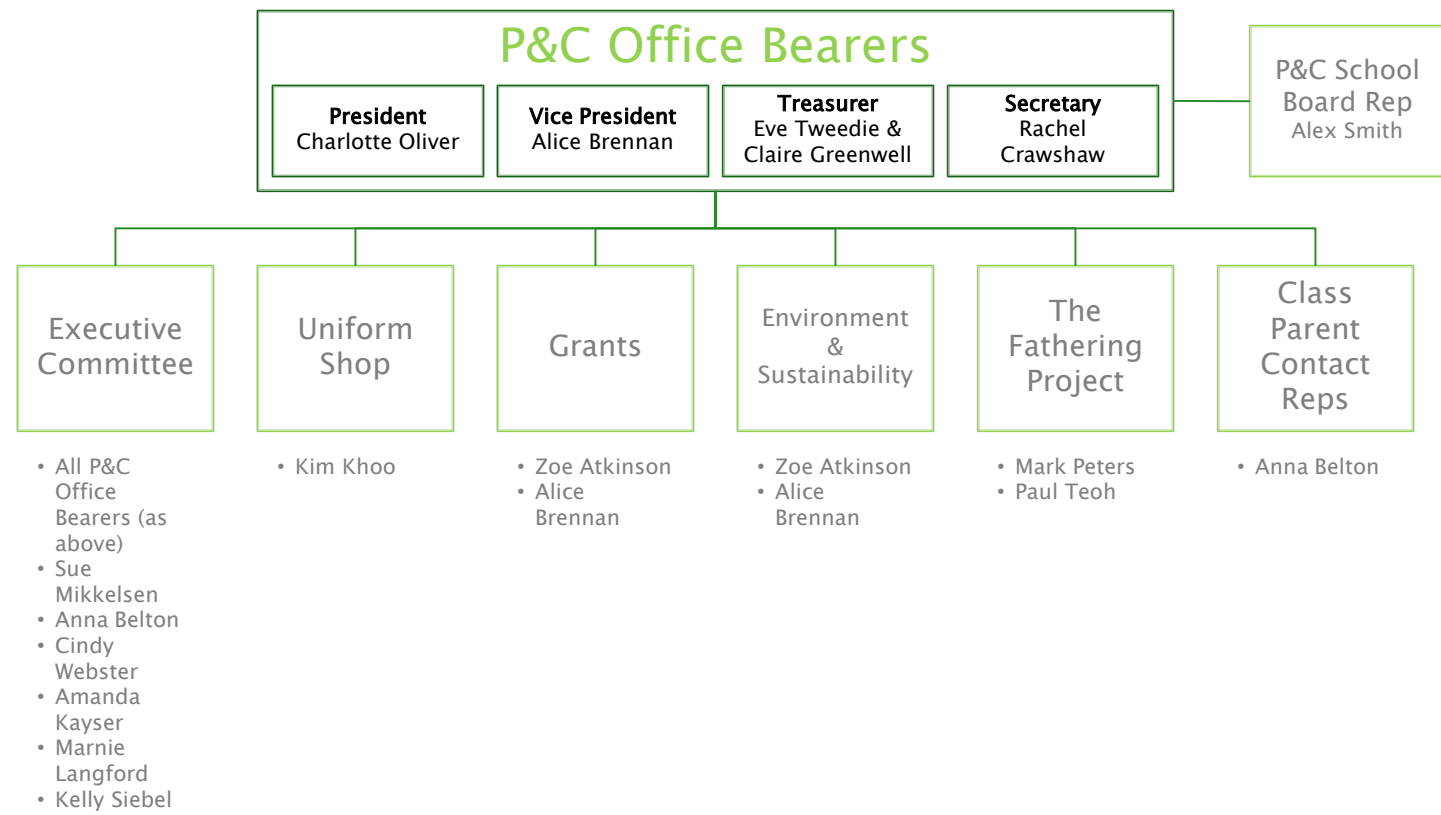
P&C Office Bearers

President
Charlotte Oliver

Vice President
Alice Brennan

Treasurer
Eve Tweedie & Claire Greenwell

Secretary
Rachel Crawshaw

P&C School Board Rep
Alex Smith

Executive Committee
• All P&C Office Bearers (as above)
• Sue Mikkelsen
• Anna Belton
• Cindy Webster
• Amanda Kayser
• Marnie Langford
• Kelly Siebel

Uniform Shop
• Kim Khoo

Grants
• Zoe Atkinson
• Alice Brennan

Environment & Sustainability
• Zoe Atkinson
• Alice Brennan

The Fathering Project
• Mark Peters
• Paul Teoh

Class Parent Contact Reps
• Anna Belton